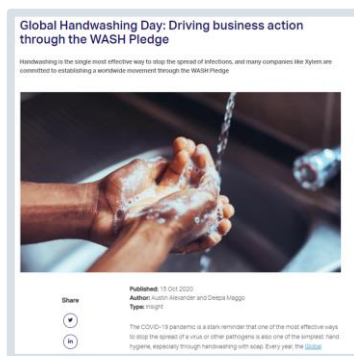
Global Handwashing Day: Driving business action through the WASH Pledge

Handwashing is the single most effective way to stop the spread of infections, and many companies like Xylem are committed to establishing a worldwide movement through the WASH Pledge

Share

Published: 15 Oct 2020
Author: Austin Alexander and Deepa Maggo
Type: Insight

The COVID-19 pandemic is a stark reminder that one of the most effective ways to stop the spread of a virus or other pathogens is also one of the simplest: hand hygiene, especially through handwashing with soap. Every year, the Global